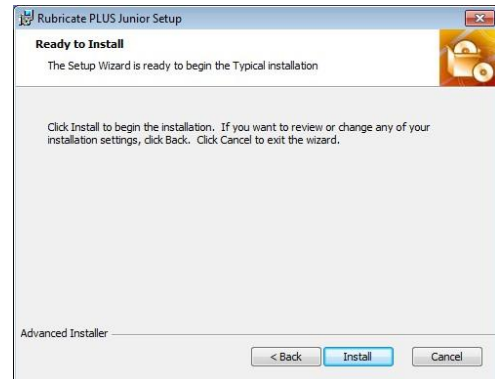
Rubricate PLUS Junior Setup

Ready to Install

The Setup Wizard is ready to begin the Typical installation

Click Install to begin the installation. If you want to review or change any of your installation settings, click Back. Click Cancel to exit the wizard.

Advanced Installer

< Back

Install

Cancel